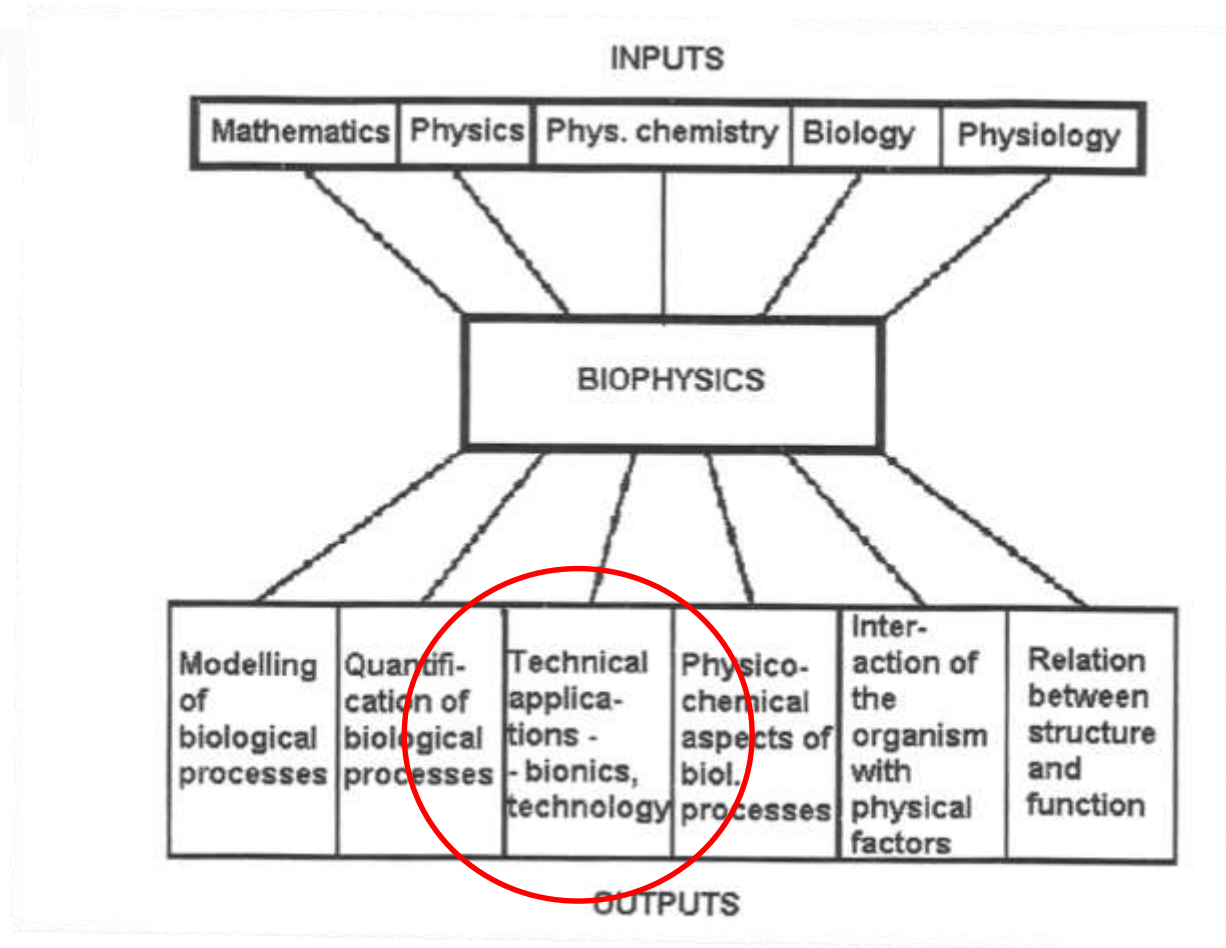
INPUTS

| Mathematics | Physics | Phys. chemistry | Biology | Physiology |
|---|---|---|---|---|

BIOPHYSICS

| Modelling of biological processes | Quantification of biological processes | Technical applications - - bionics, technology | Physico-chemical aspects of biol. processes | Interaction of the organism with physical factors | Relation between structure and function |
|---|---|---|---|---|---|

OUTPUTS